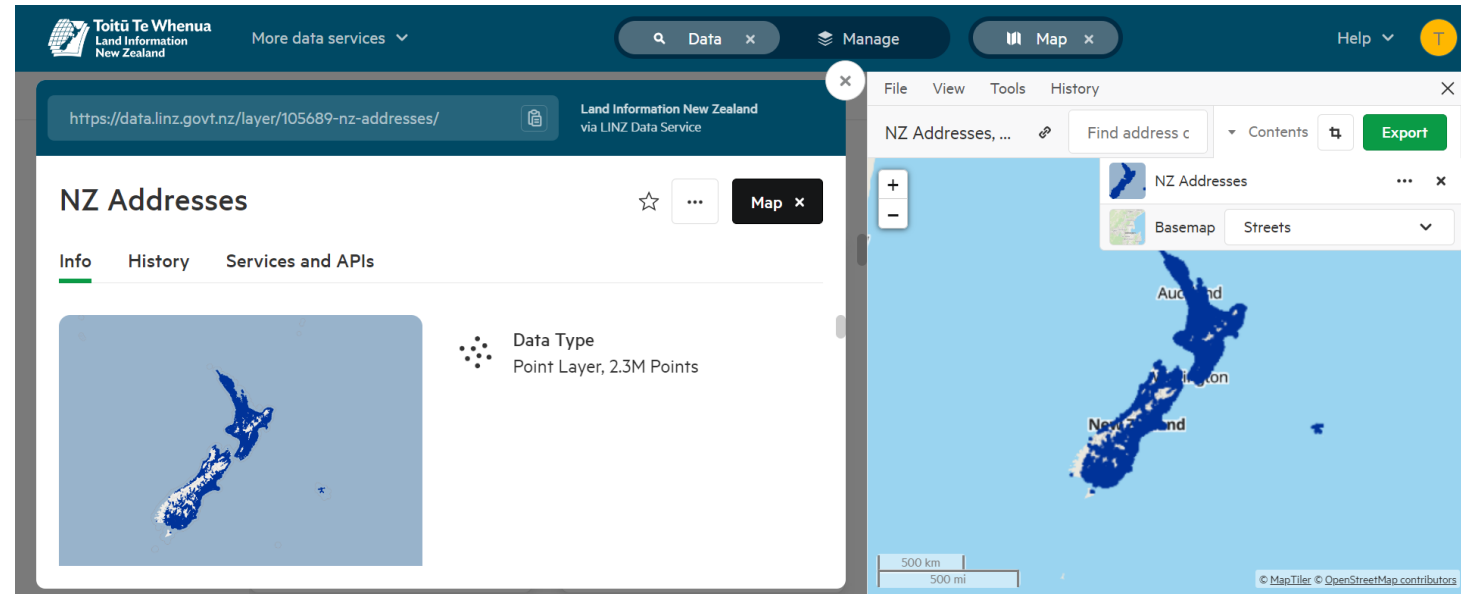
Toitū Te Whenua Land Information New Zealand

More data services

Data ×

Manage

Map ×

Help

T

https://data.linz.govt.nz/layer/105689-nz-addresses/

Land Information New Zealand via LINZ Data Service

NZ Addresses

Map ×

Info History Services and APIs

Data Type
Point Layer, 2.3M Points

File View Tools History

NZ Addresses, ...

Find address c

Contents

Export

NZ Addresses

Basemap Streets

+
−

Auckland

Wellington

New Zealand

500 km
500 mi

© MapTiler © OpenStreetMap contributors